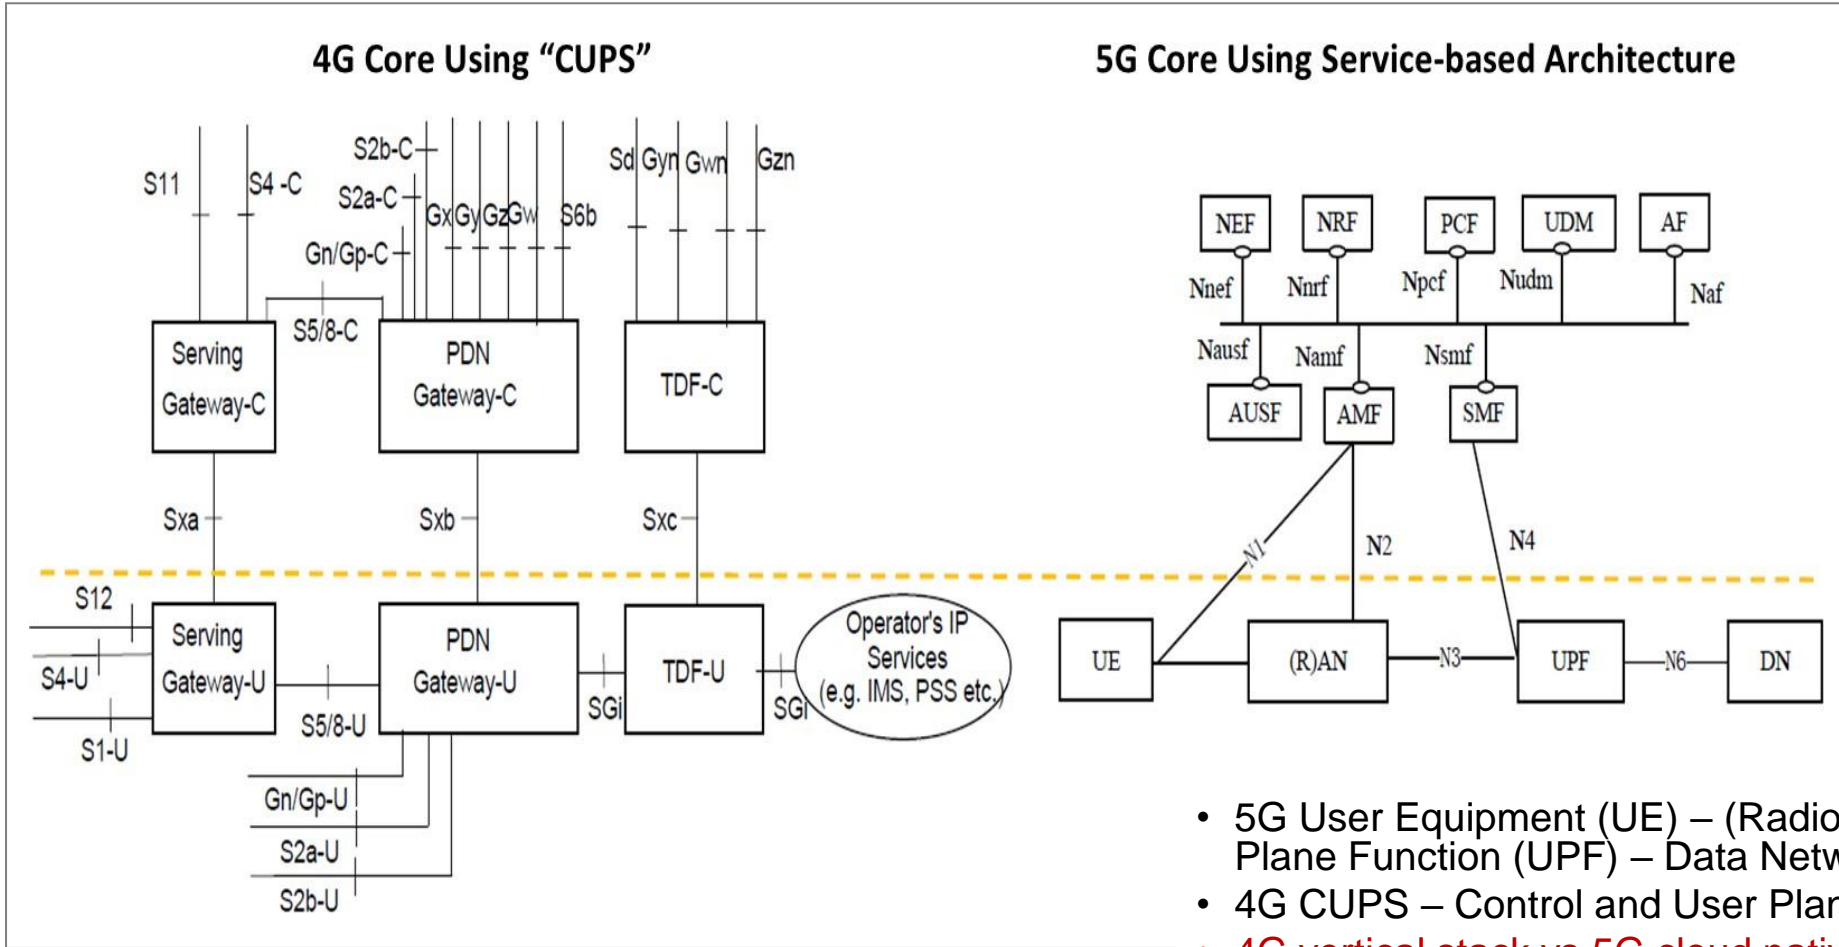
4G Core Using "CUPS"

5G Core Using Service-based Architecture

S11

S4 -C

S2b-C

S2a-C

Gn/Gp-C

Gx Gy Gz Gw

S6b

Sd Gyn Gwn

Gzn

S5/8-C

Serving Gateway-C

PDN Gateway-C

TDF-C

Sxa

Sxb

Sxc

S12

Serving Gateway-U

PDN Gateway-U

TDF-U

Operator's IP Services (e.g. IMS, PSS etc.)

S4-U

S1-U

S5/8-U

SGi

SGi

Gn/Gp-U

S2a-U

S2b-U

NEF

NRF

PCF

UDM

AF

Nnef

Nnrf

Npcf

Nudm

Naf

Nausf

Namf

Nsmf

AUSF

AMF

SMF

N1

N2

N4

UE

(R)AN

N3

UPF

N6

DN

• 5G User Equipment (UE) – (Radio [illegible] Plane Function (UPF) – Data Netw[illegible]

• 4G CUPS – Control and User Plan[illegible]

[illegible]